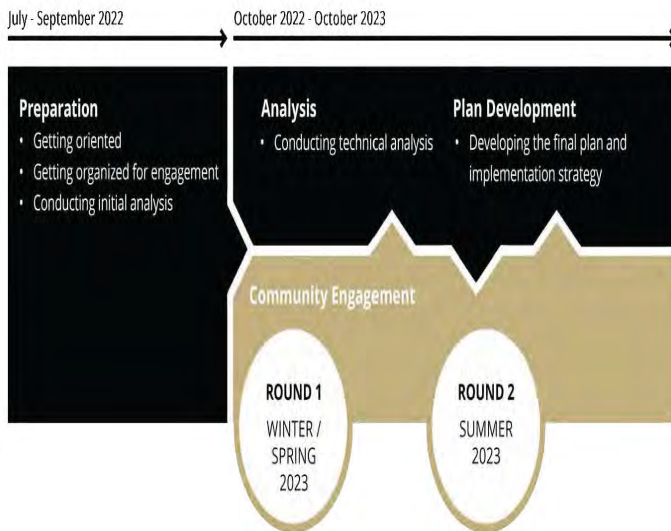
July - September 2022

October 2022 - October 2023

Preparation
• Getting oriented
• Getting organized for engagement
• Conducting initial analysis

Analysis
• Conducting technical analysis

Plan Development
• Developing the final plan and implementation strategy

Community Engagement

ROUND 1
WINTER / SPRING 2023

ROUND 2
SUMMER 2023